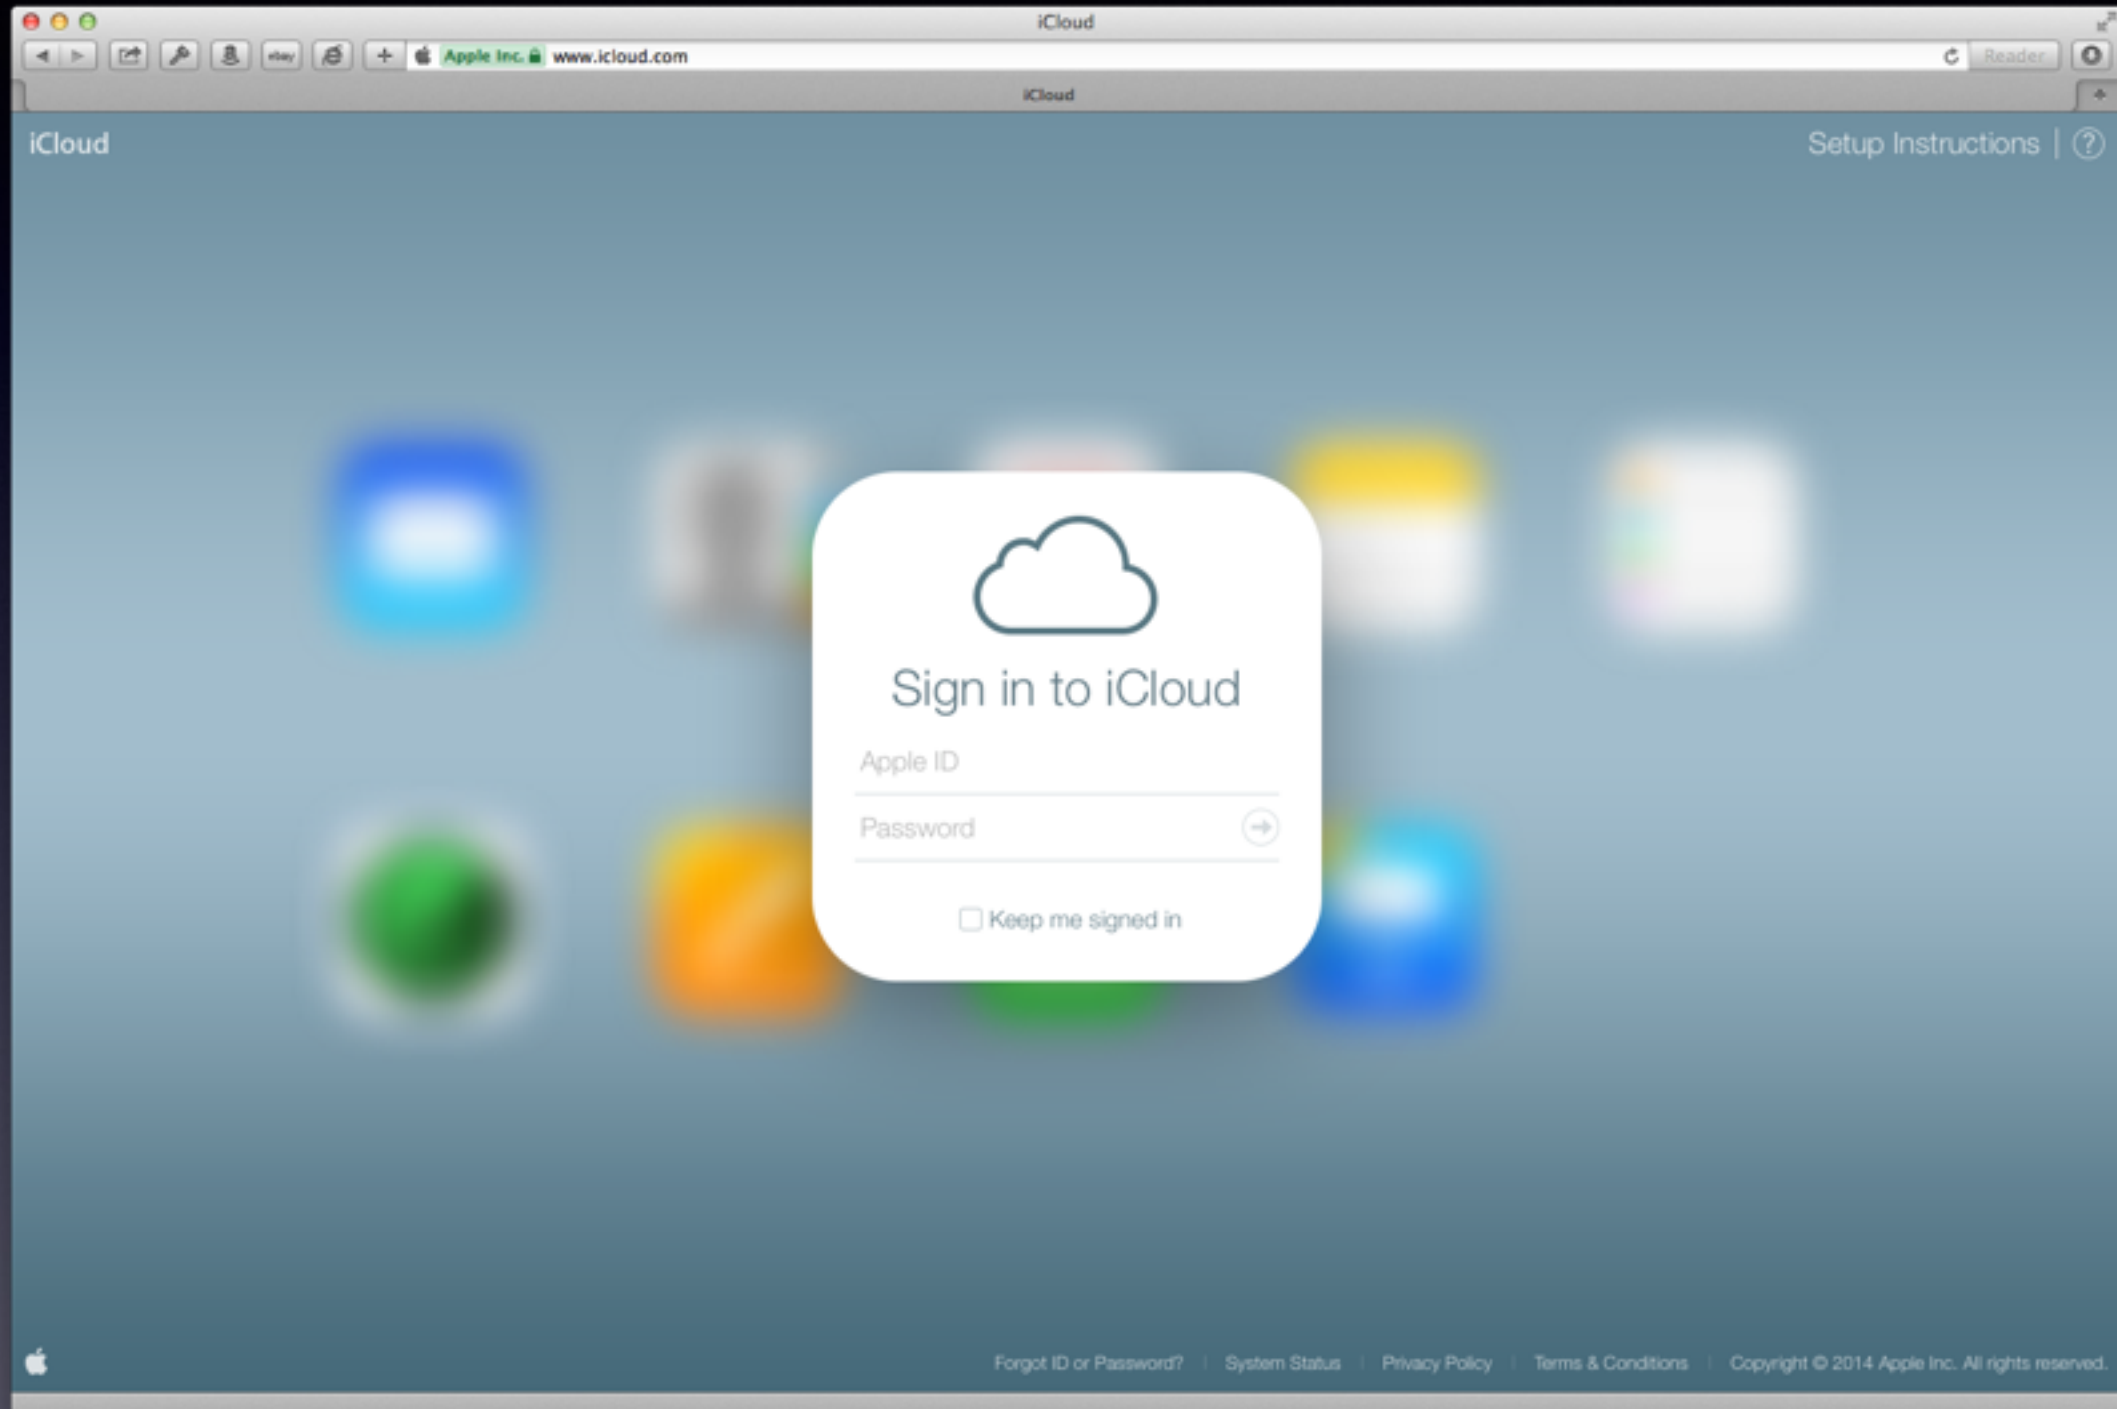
iCloud

ebay

Apple Inc. www.icloud.com

Reader

iCloud

iCloud

Setup Instructions | ?

Sign in to iCloud

Apple ID

Password

Keep me signed in

Forgot ID or Password? | System Status | Privacy Policy | Terms & Conditions | Copyright © 2014 Apple Inc. All rights reserved.